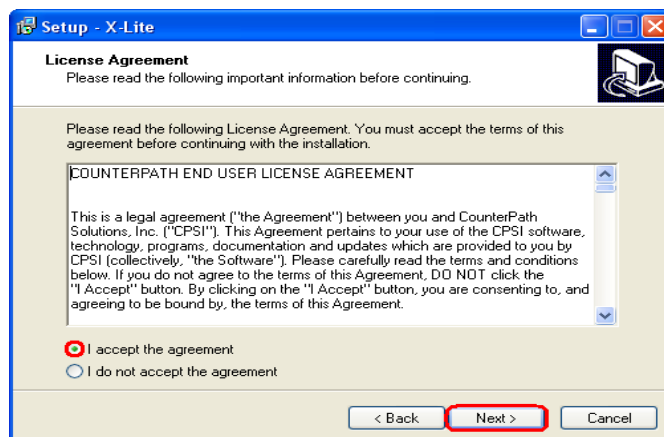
Setup - X-Lite

License Agreement
Please read the following important information before continuing.

Please read the following License Agreement. You must accept the terms of this agreement before continuing with the installation.

COUNTERPATH END USER LICENSE AGREEMENT

This is a legal agreement ("the Agreement") between you and CounterPath Solutions, Inc. ("CPSI"). This Agreement pertains to your use of the CPSI software, technology, programs, documentation and updates which are provided to you by CPSI (collectively, "the Software"). Please carefully read the terms and conditions below. If you do not agree to the terms of this Agreement, DO NOT click the "I Accept" button. By clicking on the "I Accept" button, you are consenting to, and agreeing to be bound by, the terms of this Agreement.

I accept the agreement
I do not accept the agreement

< Back
Next >
Cancel